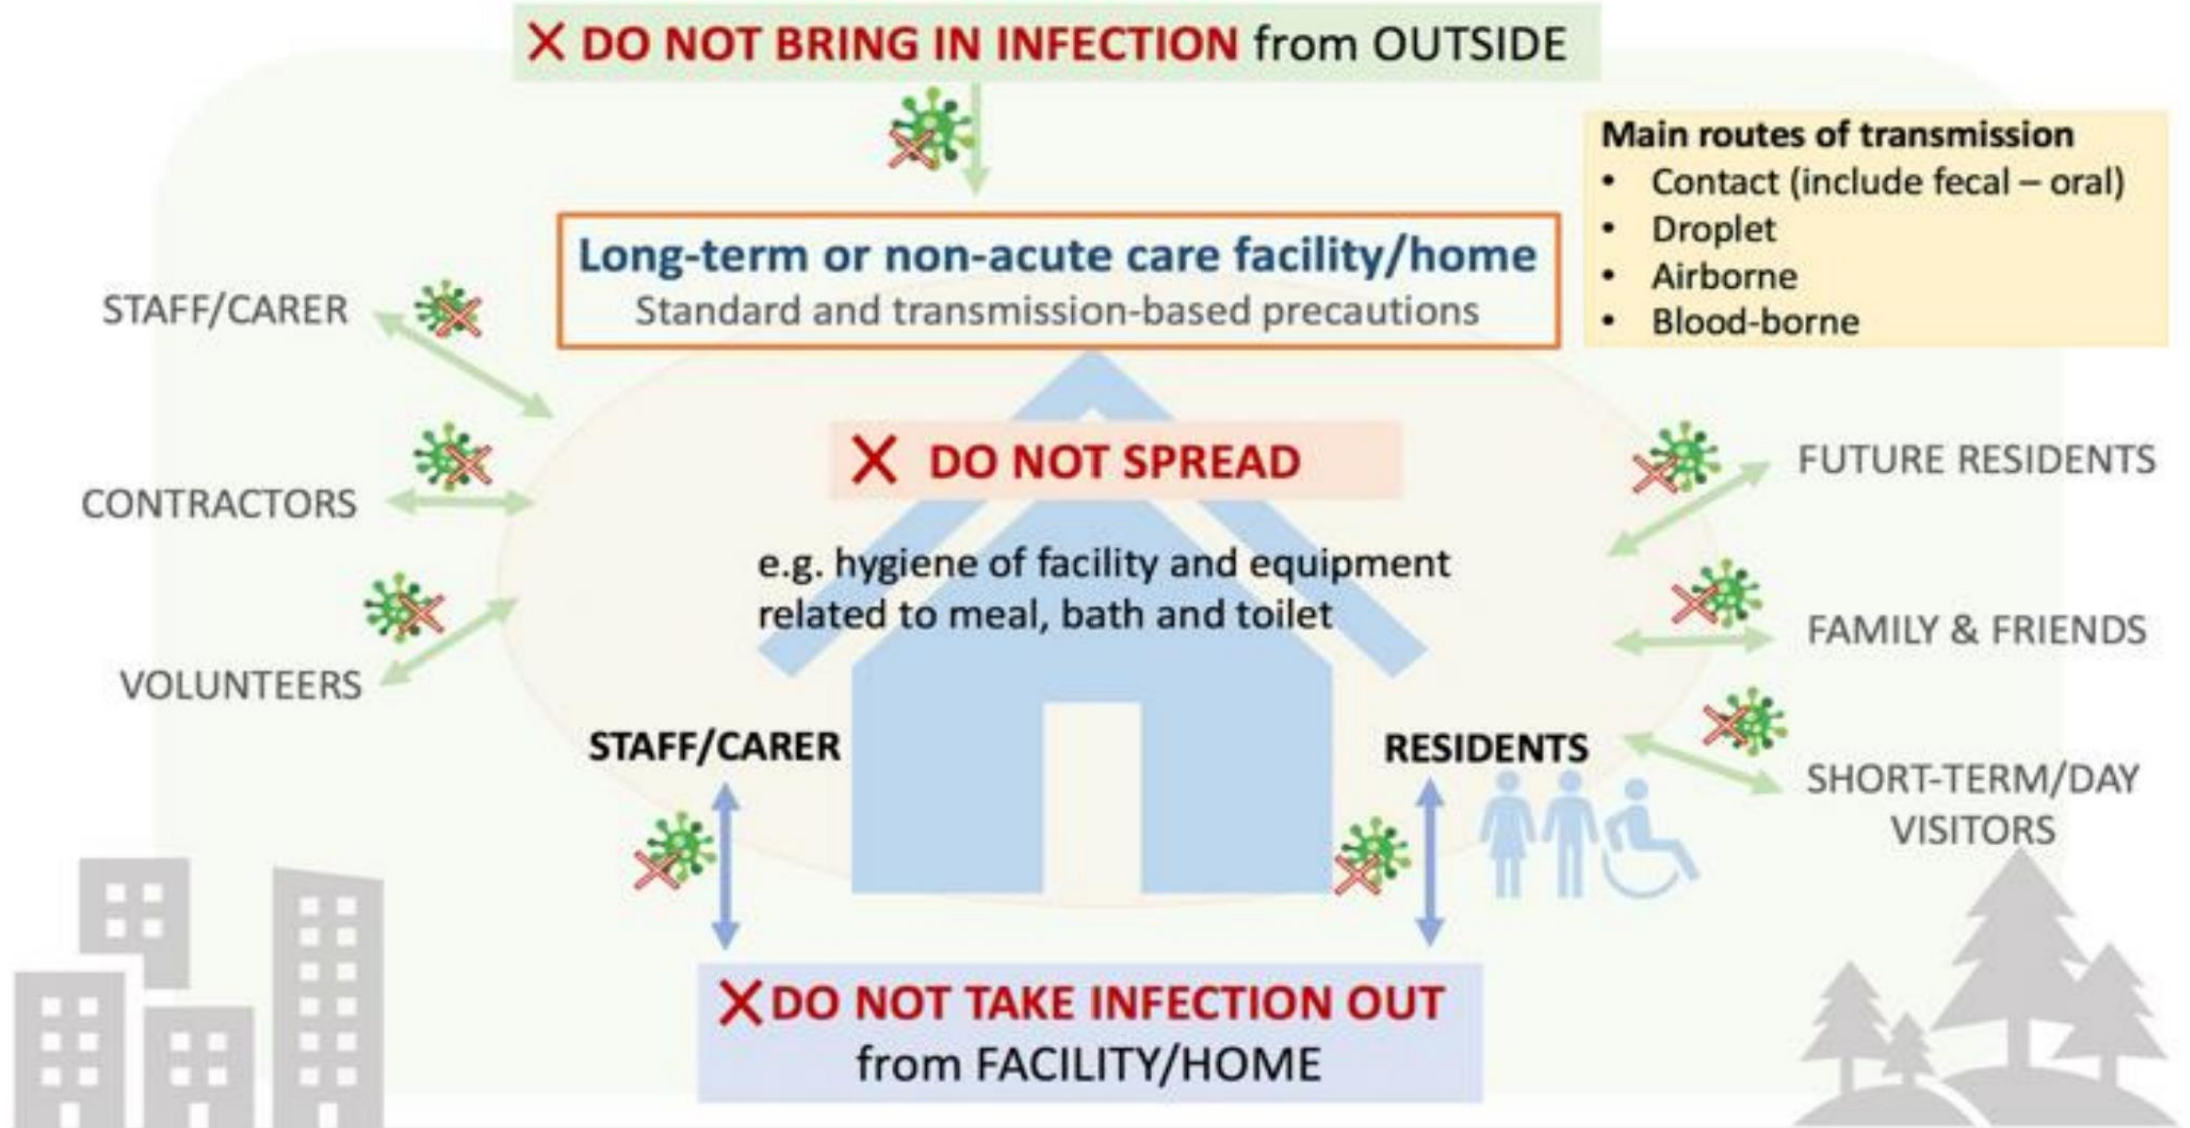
DO NOT BRING IN INFECTION from OUTSIDE

Main routes of transmission
• Contact (include fecal – oral)
• Droplet
• Airborne
• Blood-borne

Long-term or non-acute care facility/home
Standard and transmission-based precautions

STAFF/CARER

CONTRACTORS

VOLUNTEERS

DO NOT SPREAD

e.g. hygiene of facility and equipment related to meal, bath and toilet

FUTURE RESIDENTS

FAMILY & FRIENDS

SHORT-TERM/DAY VISITORS

STAFF/CARER

RESIDENTS

DO NOT TAKE INFECTION OUT from FACILITY/HOME